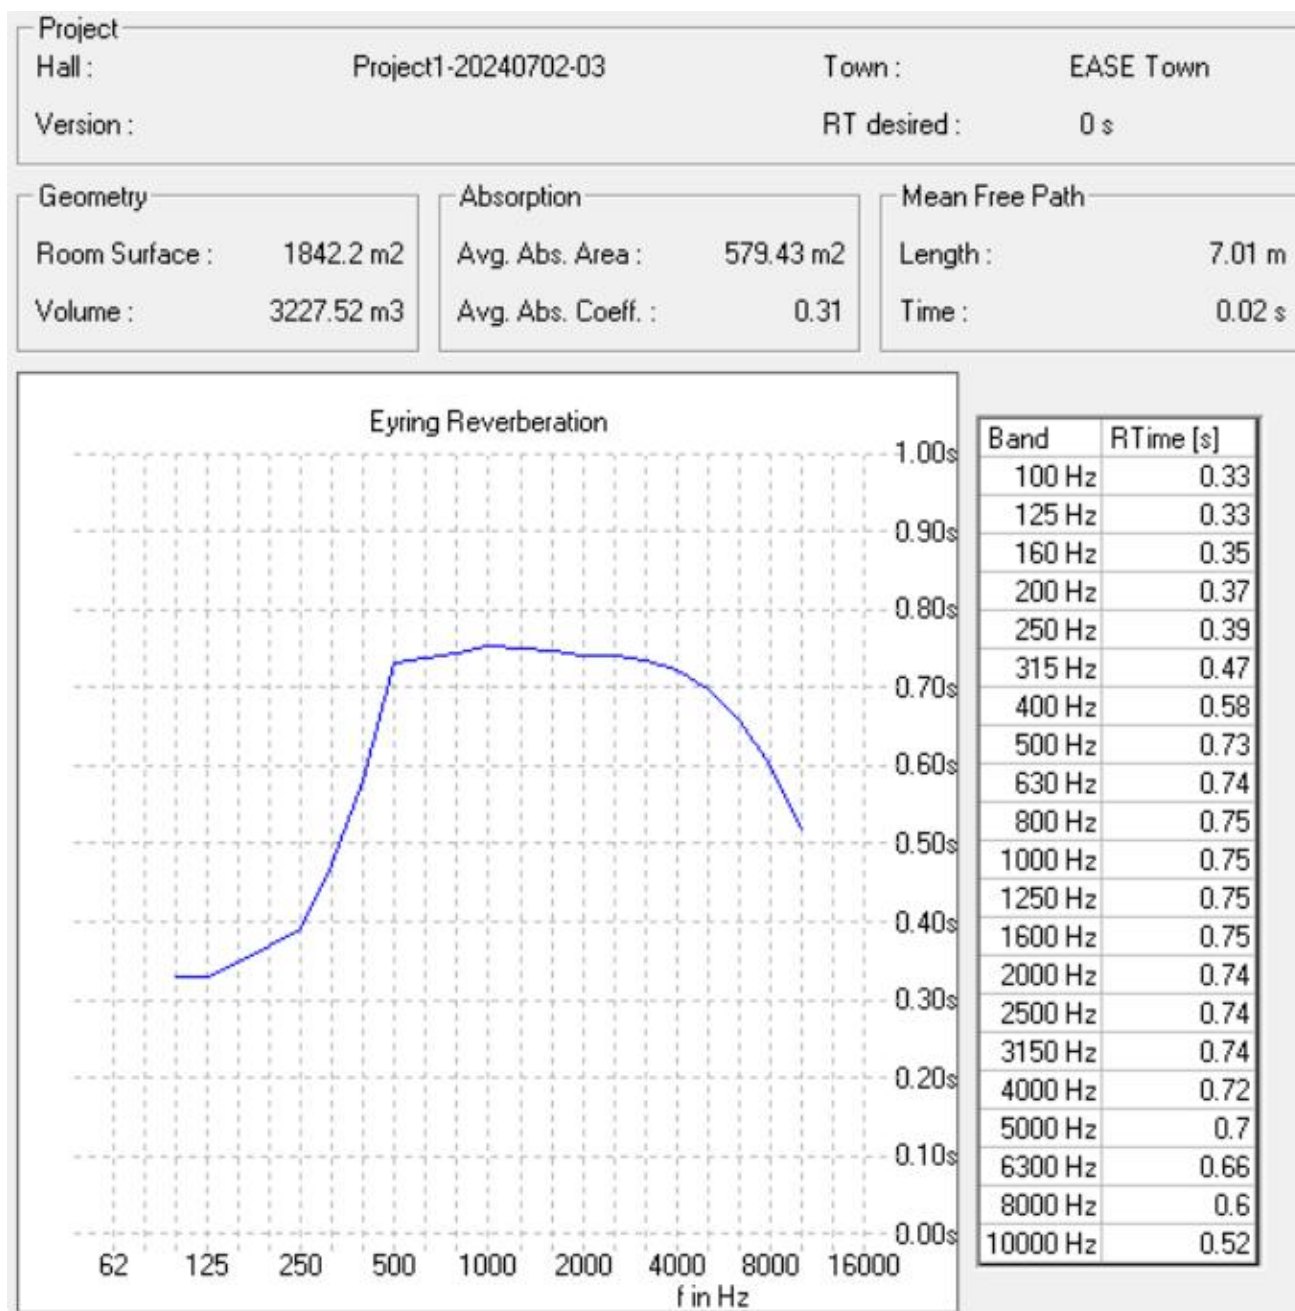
Project
Hall : Project1-20240702-03 Town : EASE Town
Version : RT desired : 0 s

Geometry
Room Surface : 1842.2 m2
Volume : 3227.52 m3

Absorption
Avg. Abs. Area : 579.43 m2
Avg. Abs. Coeff. : 0.31

Mean Free Path
Length : 7.01 m
Time : 0.02 s

Eyring Reverberation

1.00s
0.90s
0.80s
0.70s
0.60s
0.50s
0.40s
0.30s
0.20s
0.10s
0.00s

62 125 250 500 1000 2000 4000 8000 16000
f in Hz

| Band | RTime [s] |
|---|---|
| 100 Hz | 0.33 |
| 125 Hz | 0.33 |
| 160 Hz | 0.35 |
| 200 Hz | 0.37 |
| 250 Hz | 0.39 |
| 315 Hz | 0.47 |
| 400 Hz | 0.58 |
| 500 Hz | 0.73 |
| 630 Hz | 0.74 |
| 800 Hz | 0.75 |
| 1000 Hz | 0.75 |
| 1250 Hz | 0.75 |
| 1600 Hz | 0.75 |
| 2000 Hz | 0.74 |
| 2500 Hz | 0.74 |
| 3150 Hz | 0.74 |
| 4000 Hz | 0.72 |
| 5000 Hz | 0.7 |
| 6300 Hz | 0.66 |
| 8000 Hz | 0.6 |
| 10000 Hz | 0.52 |